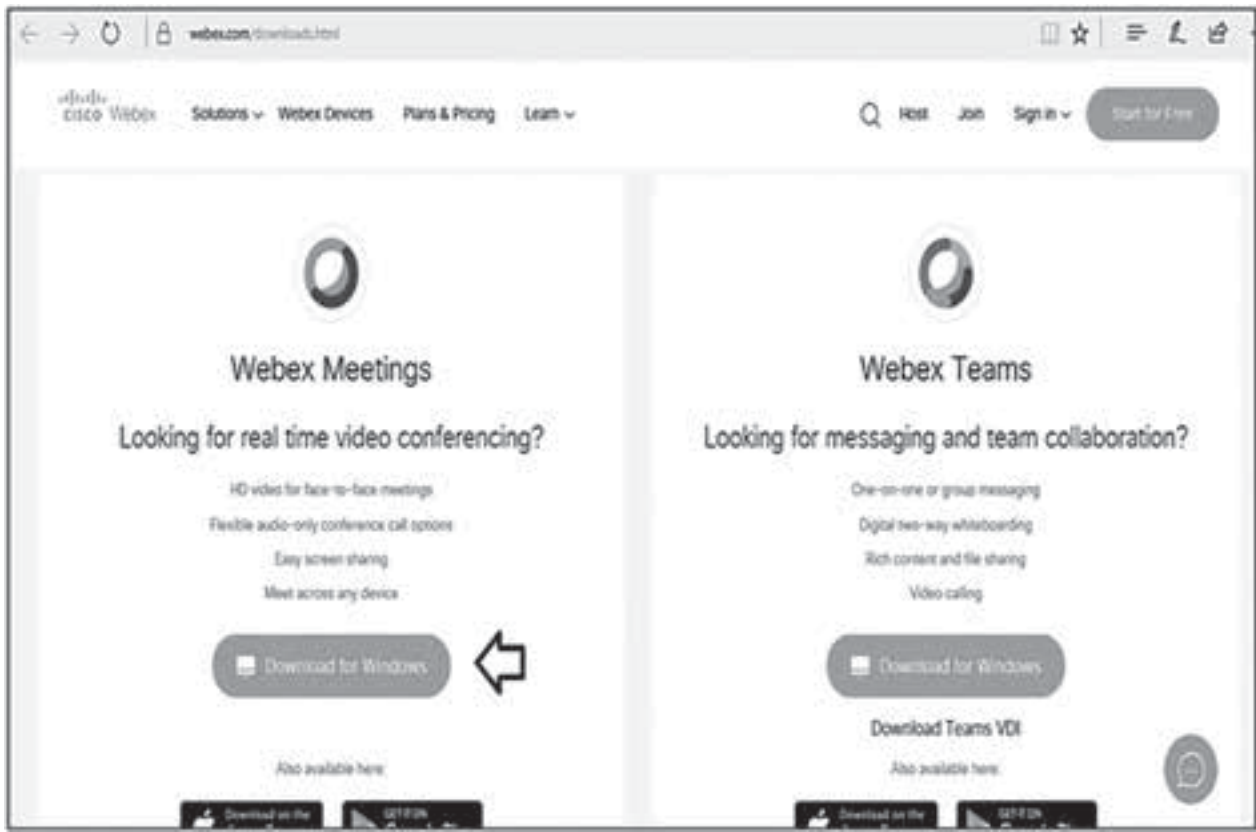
webex.com/downloads.html

cisco Webex Solutions Webex Devices Plans & Pricing Learn

Host Join Sign in Start for Free

Webex Meetings

Looking for real time video conferencing?

HD video for face-to-face meetings

Flexible audio-only conference call options

Easy screen sharing

Meet across any device

Download for Windows

Also available here:

Download on the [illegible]

GET IT ON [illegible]

Webex Teams

Looking for messaging and team collaboration?

One-on-one or group messaging

Digital two-way whiteboarding

Rich content and file sharing

Video calling

Download for Windows

Download Teams VDI

Also available here:

Download on the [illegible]

GET IT ON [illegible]